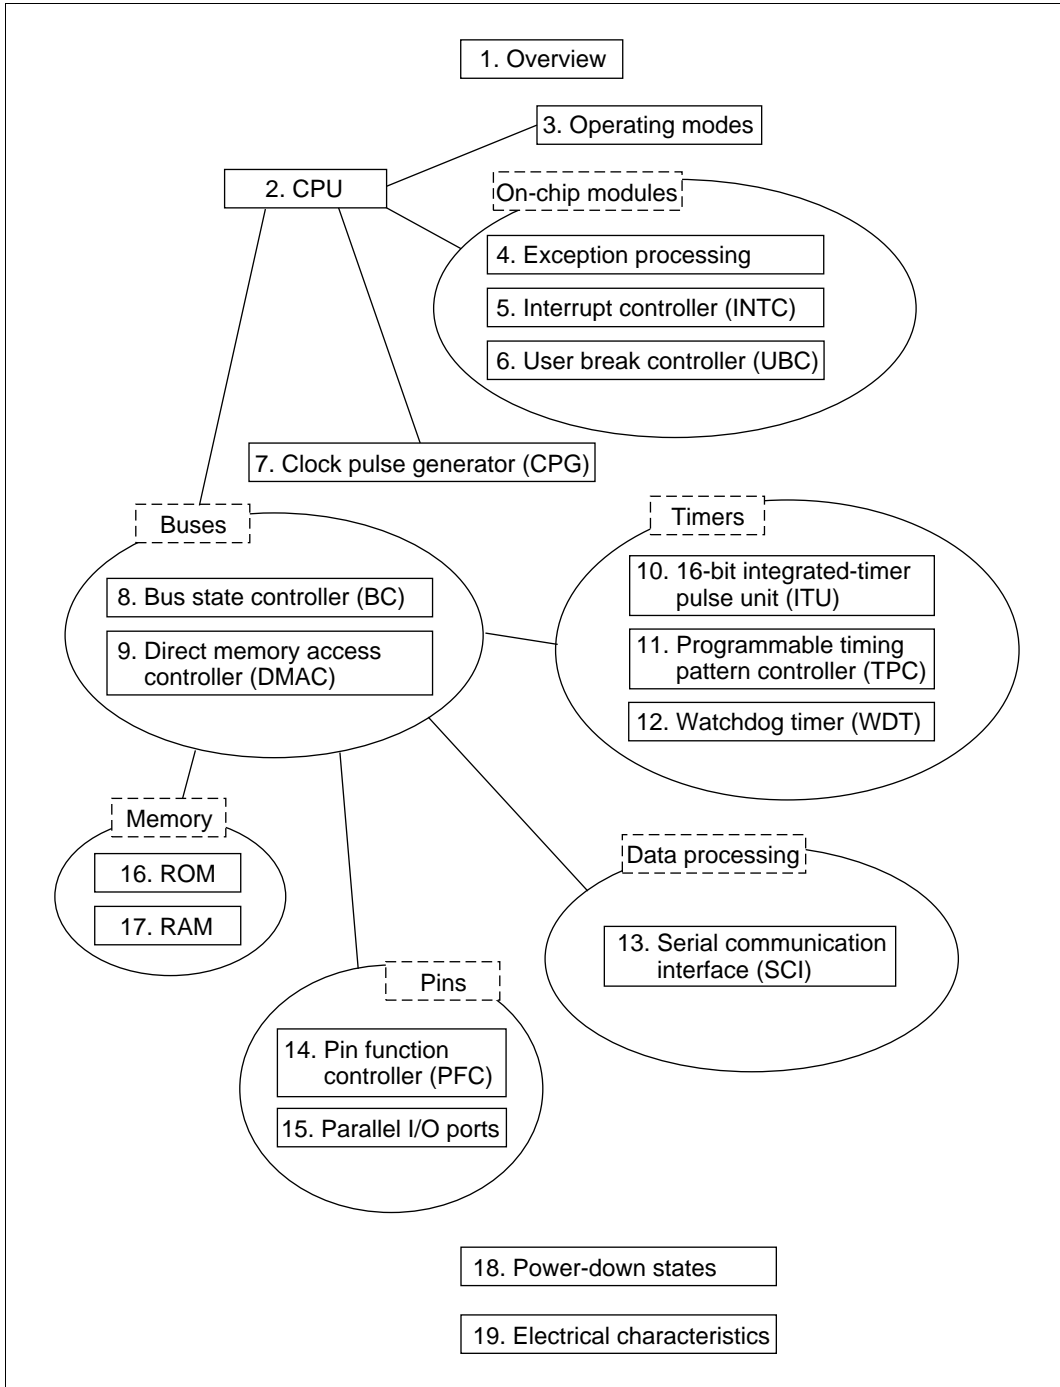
1. Overview

3. Operating modes

2. CPU

On-chip modules

4. Exception processing

5. Interrupt controller (INTC)

6. User break controller (UBC)

7. Clock pulse generator (CPG)

Buses

8. Bus state controller (BC)

9. Direct memory access controller (DMAC)

Timers

10. 16-bit integrated-timer pulse unit (ITU)

11. Programmable timing pattern controller (TPC)

12. Watchdog timer (WDT)

Memory

16. ROM

17. RAM

Data processing

13. Serial communication interface (SCI)

Pins

14. Pin function controller (PFC)

15. Parallel I/O ports

18. Power-down states

19. Electrical characteristics